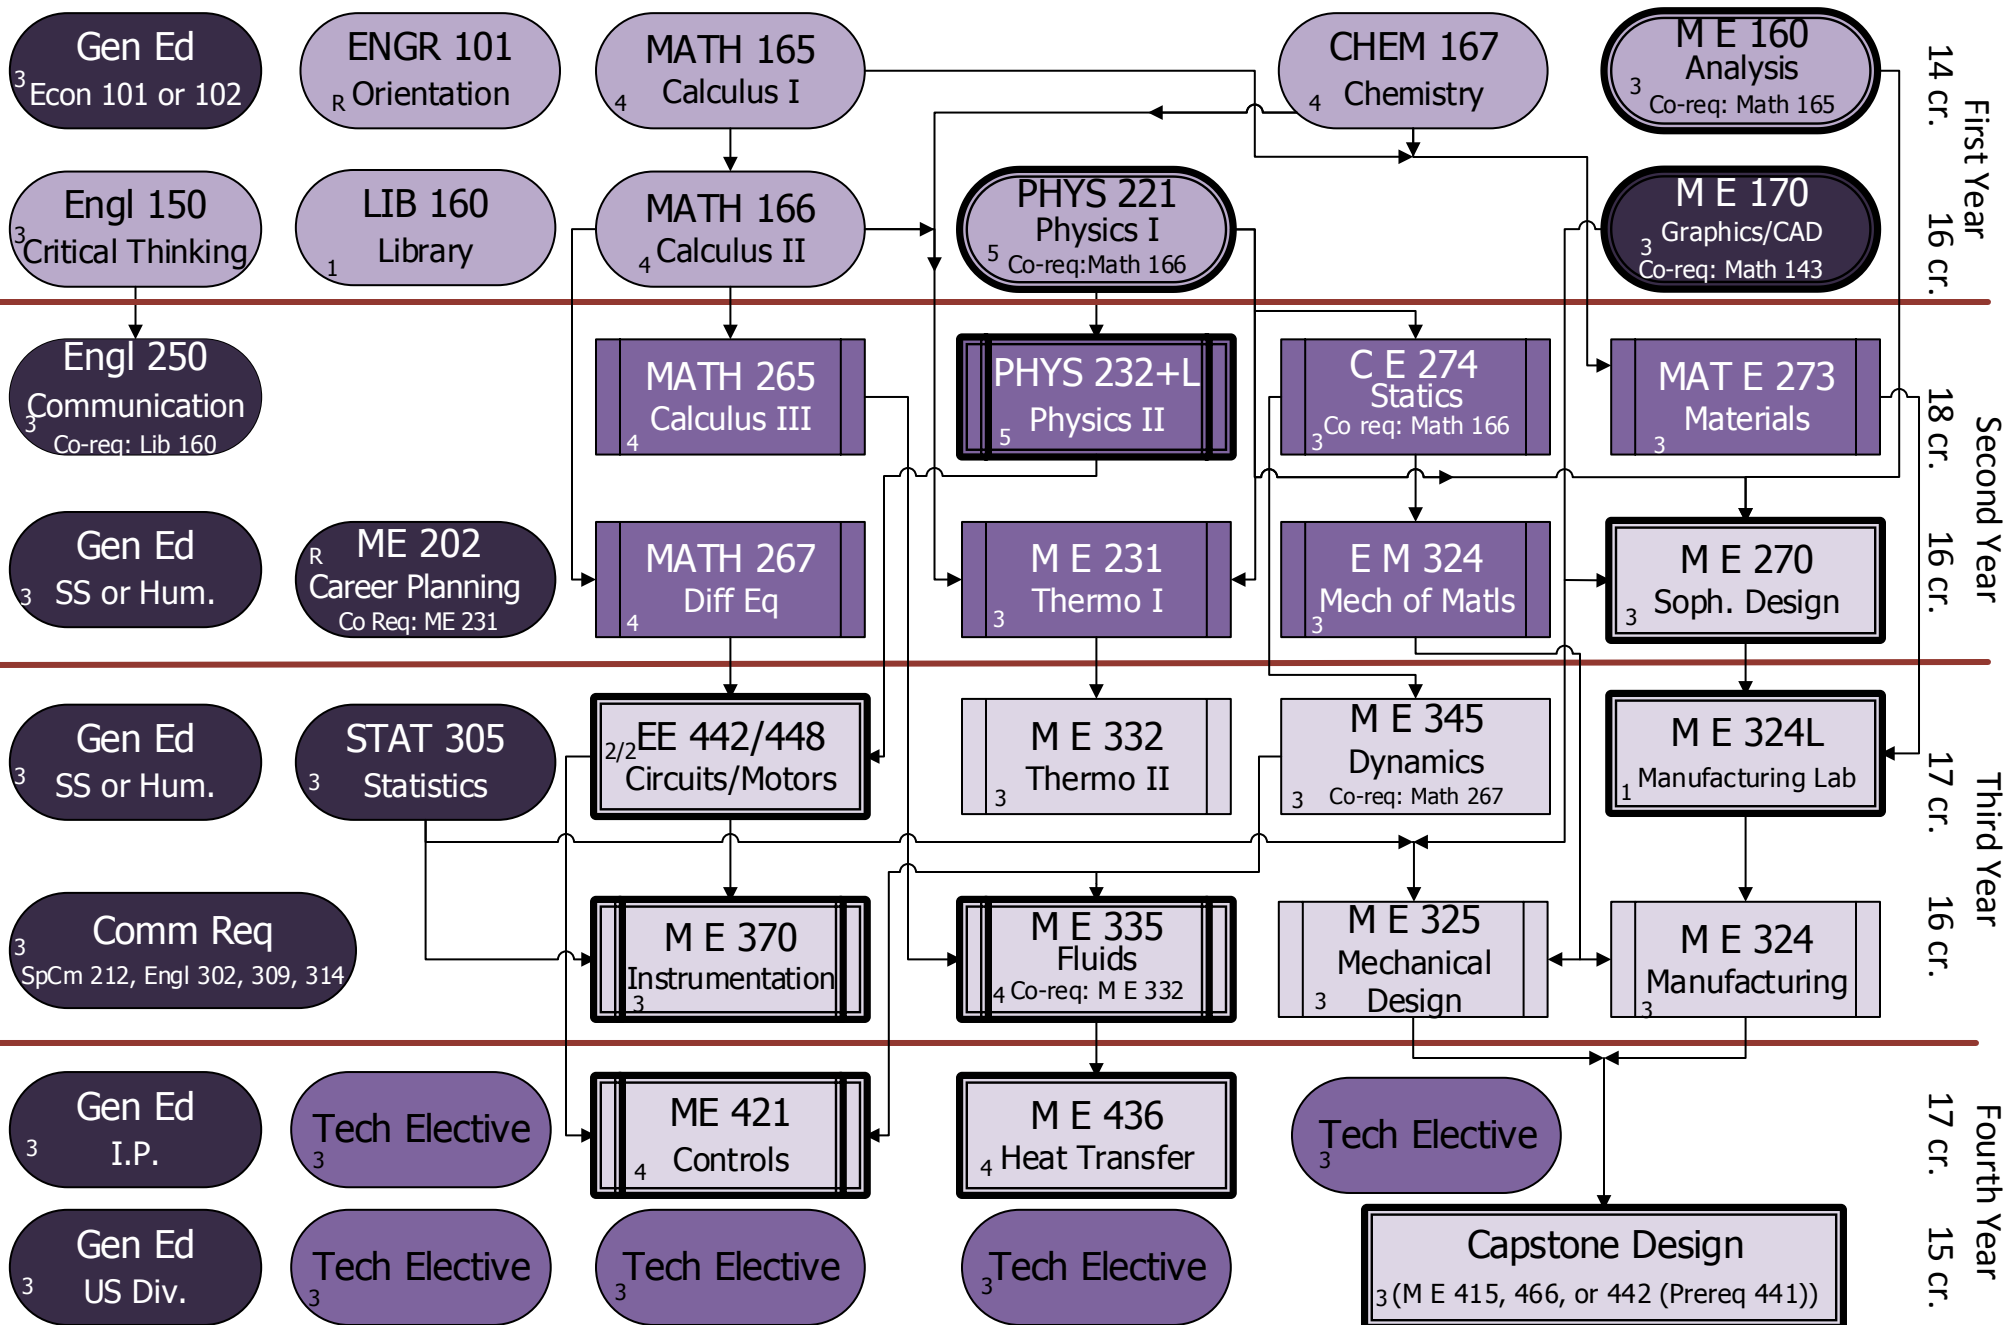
Gen Ed
3 Econ 101 or 102

ENGR 101
R Orientation

MATH 165
4 Calculus I

CHEM 167
4 Chemistry

M E 160
Analysis
3 Co-req: Math 165

First Year
14 cr.
16 cr.

Engl 150
3 Critical Thinking

LIB 160
1 Library

MATH 166
4 Calculus II

PHYS 221
Physics I
5 Co-req:Math 166

M E 170
Graphics/CAD
3 Co-req: Math 143

Engl 250
Communication
3 Co-req: Lib 160

MATH 265
Calculus III
4

PHYS 232+L
5 Physics II

C E 274
Statics
3 Co req: Math 166

MAT E 273
Materials
3

Second Year
18 cr.
16 cr.

Gen Ed
3 SS or Hum.

R ME 202
Career Planning
Co Req: ME 231

MATH 267
Diff Eq
4

M E 231
Thermo I
3

E M 324
Mech of Matls
3

M E 270
3 Soph. Design

Gen Ed
3 SS or Hum.

STAT 305
3 Statistics

2/2 EE 442/448
Circuits/Motors

M E 332
3 Thermo II

M E 345
Dynamics
3 Co-req: Math 267

M E 324L
1 Manufacturing Lab

Third Year
17 cr.
16 cr.

Comm Req
3 SpCm 212, Engl 302, 309, 314

M E 370
Instrumentation
3

M E 335
Fluids
4 Co-req: M E 332

M E 325
Mechanical
3 Design

M E 324
Manufacturing
3

Gen Ed
3 I.P.

Tech Elective
3

ME 421
4 Controls

M E 436
4 Heat Transfer

Tech Elective
3

Fourth Year
17 cr.
15 cr.

Gen Ed
3 US Div.

Tech Elective
3

Tech Elective
3

3 Tech Elective

Capstone Design
3 (M E 415, 466, or 442 (Prereq 441))